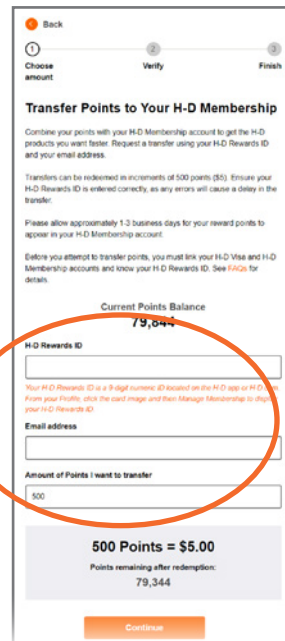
Back

1
Choose amount

2
Verify

3
Finish

Transfer Points to Your H-D Membership

Combine your points with your H-D Membership account to get the H-D products you want faster. Request a transfer using your H-D Rewards ID and your email address.

Transfers can be redeemed in increments of 500 points ($5). Ensure your H-D Rewards ID is entered correctly, as any errors will cause a delay in the transfer.

Please allow approximately 1-3 business days for your reward points to appear in your H-D Membership account.

Before you attempt to transfer points, you must link your H-D Visa and H-D Membership accounts and know your H-D Rewards ID. See FAQs for details.

Current Points Balance
79,844

H-D Rewards ID

Your H-D Rewards ID is a 9-digit numeric ID located on the H-D app or H-D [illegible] From your Profile, click the card image and then Manage Membership to displ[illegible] your H-D Rewards ID.

Email address

Amount of Points I want to transfer

500

500 Points = $5.00

Points remaining after redemption:
79,344

Continue